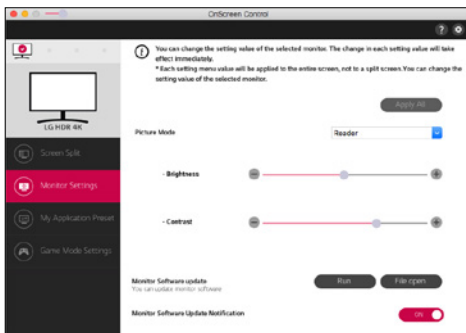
OnScreen Control

?

You can change the setting value of the selected monitor. The change in each setting value will take effect immediately.
* Each setting menu value will be applied to the entire screen, not to a split screen. You can change the setting value of the selected monitor.

LG HDR 4K

Screen Split

Monitor Settings

My Application Preset

Game Mode Settings

Apply All

Picture Mode

Reader

- Brightness

- Contrast

Monitor Software update
You can update monitor software

Run

File open

Monitor Software Update Notification

ON